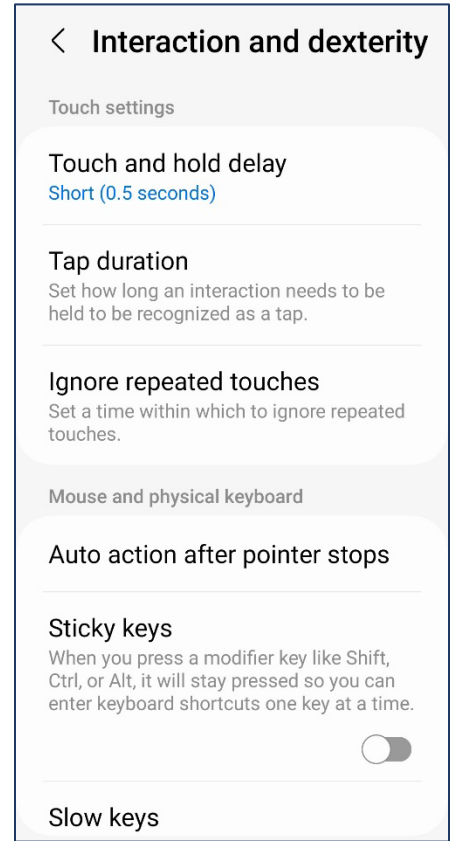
<

Interaction and dexterity

Touch settings

Touch and hold delay
Short (0.5 seconds)

Tap duration
Set how long an interaction needs to be held to be recognized as a tap.

Ignore repeated touches
Set a time within which to ignore repeated touches.

Mouse and physical keyboard

Auto action after pointer stops

Sticky keys
When you press a modifier key like Shift, Ctrl, or Alt, it will stay pressed so you can enter keyboard shortcuts one key at a time.

Slow keys